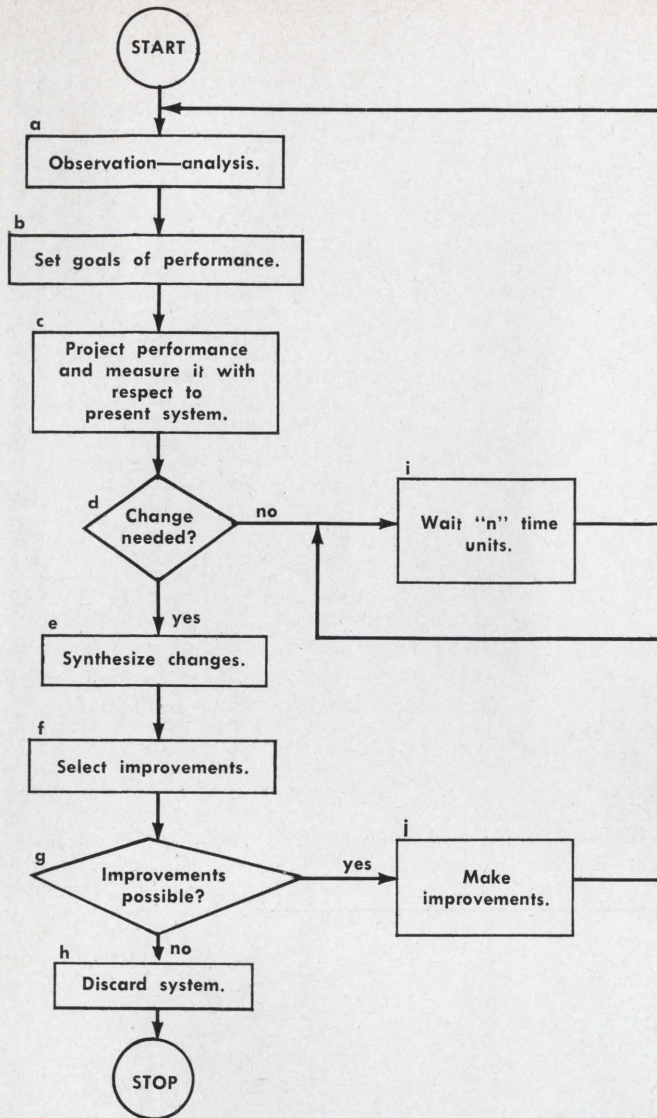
START

a

Observation—analysis.

b

Set goals of performance.

c

Project performance and measure it with respect to present system.

d

Change needed?

no

i

Wait "n" time units.

yes

e

Synthesize changes.

f

Select improvements.

g

Improvements possible?

yes

j

Make improvements.

no

h

Discard system.

STOP